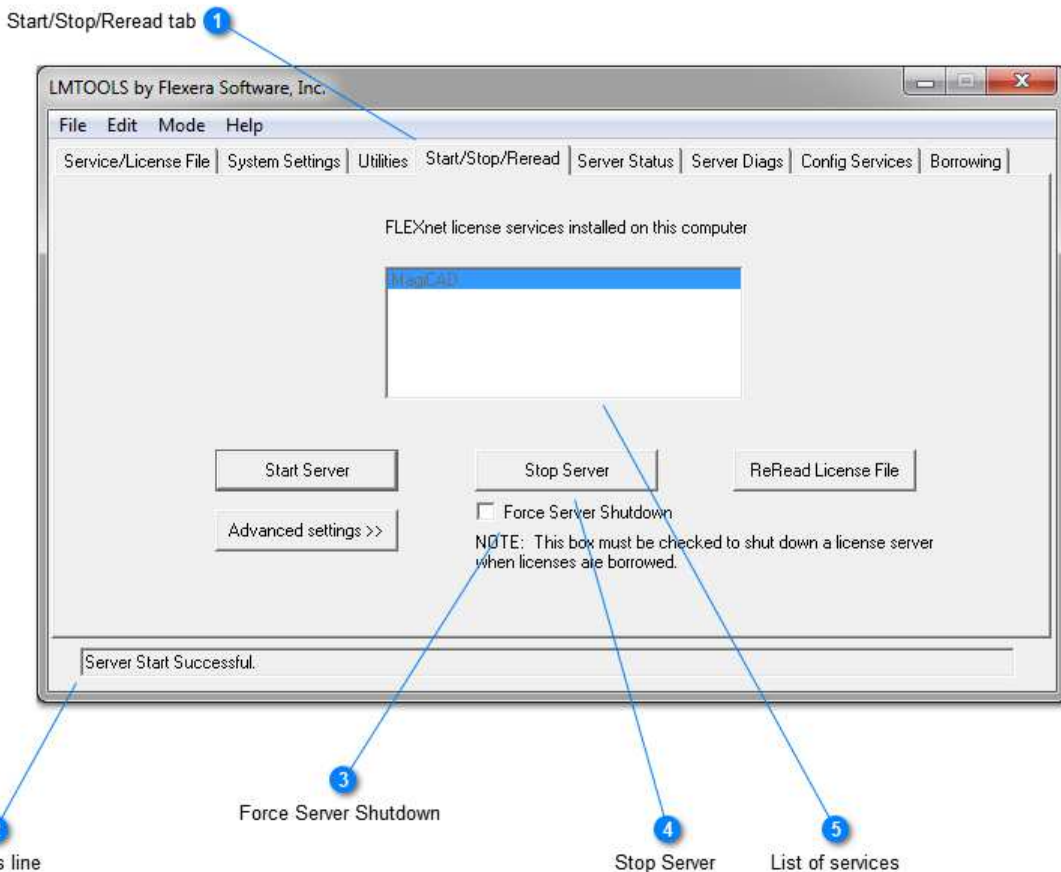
Start/Stop/Reread tab 1

LMTOOLS by Flexera Software, Inc.

File Edit Mode Help

Service/License File | System Settings | Utilities | Start/Stop/Reread | Server Status | Server Diags | Config Services | Borrowing

FLEXnet license services installed on this computer

MagiCAD

Start Server

Stop Server

ReRead License File

Force Server Shutdown

Advanced settings >>

NOTE: This box must be checked to shut down a license server when licenses are borrowed.

Server Start Successful.

3
Force Server Shutdown

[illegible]s line

4
Stop Server

5
List of services